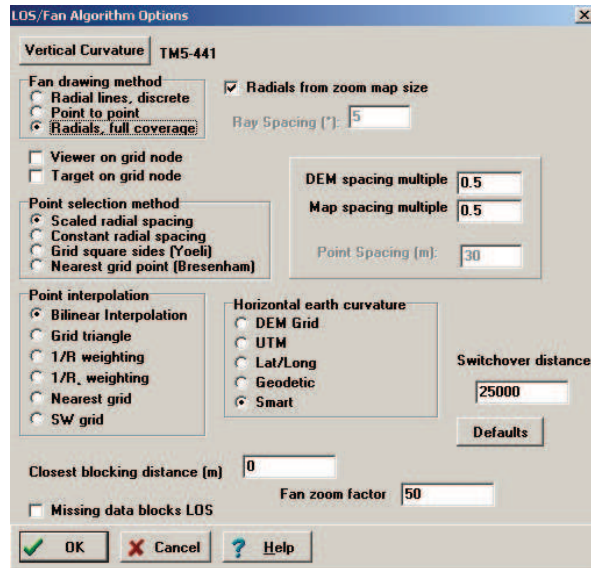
LOS/Fan Algorithm Options

Vertical Curvature TM5-441

Fan drawing method
Radial lines, discrete
Point to point
Radials, full coverage

Radials from zoom map size

Ray Spacing (°): 5

Viewer on grid node
Target on grid node

DEM spacing multiple 0.5
Map spacing multiple 0.5

Point selection method
Scaled radial spacing
Constant radial spacing
Grid square sides (Yoeli)
Nearest grid point (Bresenham)

Point Spacing (m): 30

Point interpolation
Bilinear Interpolation
Grid triangle
1/R weighting
1/R, weighting
Nearest grid
SW grid

Horizontal earth curvature
DEM Grid
UTM
Lat/Long
Geodetic
Smart

Switchover distance
25000

Defaults

Closest blocking distance (m) 0

Fan zoom factor 50

Missing data blocks LOS

OK
Cancel
Help